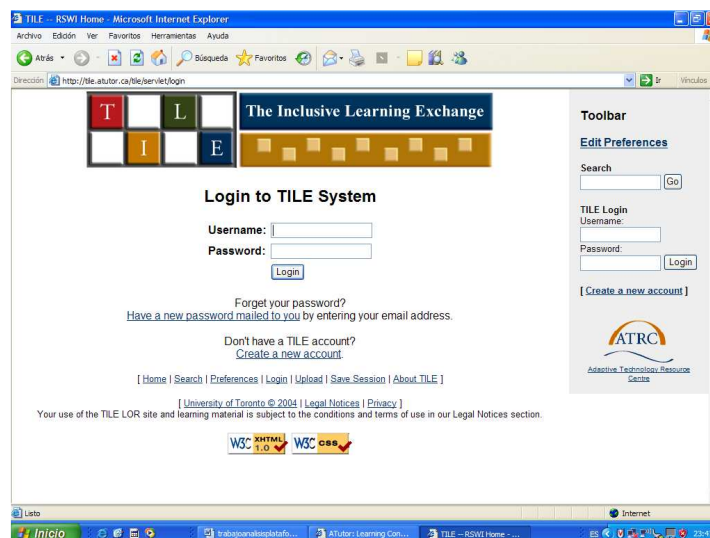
TILE -- RSWI Home - Microsoft Internet Explorer

Archivo Edición Ver Favoritos Herramientas Ayuda

Atrás Búsqueda Favoritos

Dirección http://tile.atutor.ca/tile/servlet/login Ir Vínculos

T L I E The Inclusive Learning Exchange

Login to TILE System

Username:

Password:

Login

Forget your password?
Have a new password mailed to you by entering your email address.

Don't have a TILE account?
Create a new account.

[ Home | Search | Preferences | Login | Upload | Save Session | About TILE ]

[ University of Toronto © 2004 | Legal Notices | Privacy ]
Your use of the TILE LOR site and learning material is subject to the conditions and terms of use in our Legal Notices section.

W3C XHTML 1.0 W3C CSS

Toolbar

Edit Preferences

Search

Go

TILE Login
Username:

Password:

Login

[ Create a new account ]

ATRC

Adaptive Technology Resource Centre

Listo

Internet

Inicio trabajoanalisisplatafo... ATutor: Learning Con... TILE -- RSWI Home - ... ES 23:4